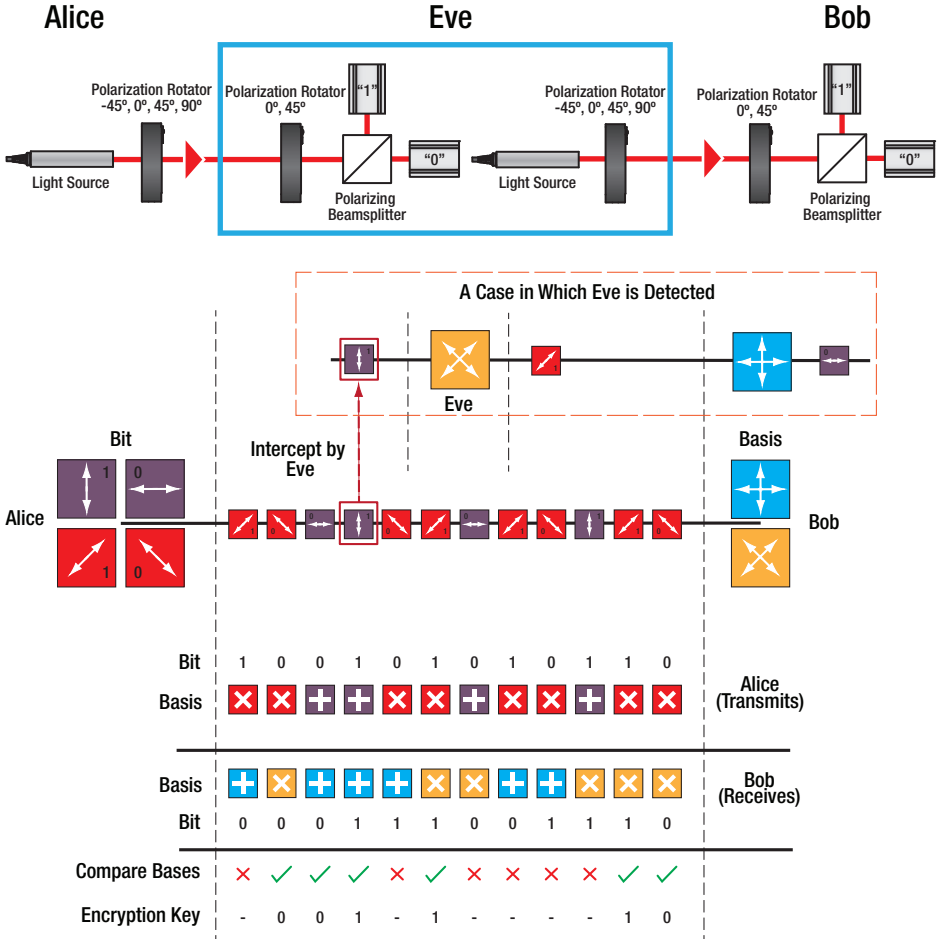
Alice

Eve

Bob

Polarization Rotator -45º, 0º, 45º, 90º

Light Source

Polarization Rotator 0º, 45º

"1"

"0"

Polarizing Beamsplitter

Polarization Rotator -45º, 0º, 45º, 90º

Light Source

Polarization Rotator 0º, 45º

"1"

"0"

Polarizing Beamsplitter

A Case in Which Eve is Detected

1

Eve

1

0

Bit

1

0

1

0

Alice

Intercept by Eve

Basis

Bob

| | | | | | | | | | | | | | |
|---|---|---|---|---|---|---|---|---|---|---|---|---|---|
| Bit | 1 | 0 | 0 | 1 | 0 | 1 | 0 | 1 | 0 | 1 | 1 | 0 | |
| Basis | × | × | + | + | × | × | + | × | × | + | × | × | Alice (Transmits) |
| Basis | + | × | + | + | + | × | × | + | + | × | × | × | Bob (Receives) |
| Bit | 0 | 0 | 0 | 1 | 1 | 1 | 0 | 0 | 1 | 1 | 1 | 0 | |
| Compare Bases | × | ✓ | ✓ | ✓ | × | ✓ | × | × | × | × | ✓ | ✓ | |
| Encryption Key | - | 0 | 0 | 1 | - | 1 | - | - | - | - | 1 | 0 | |